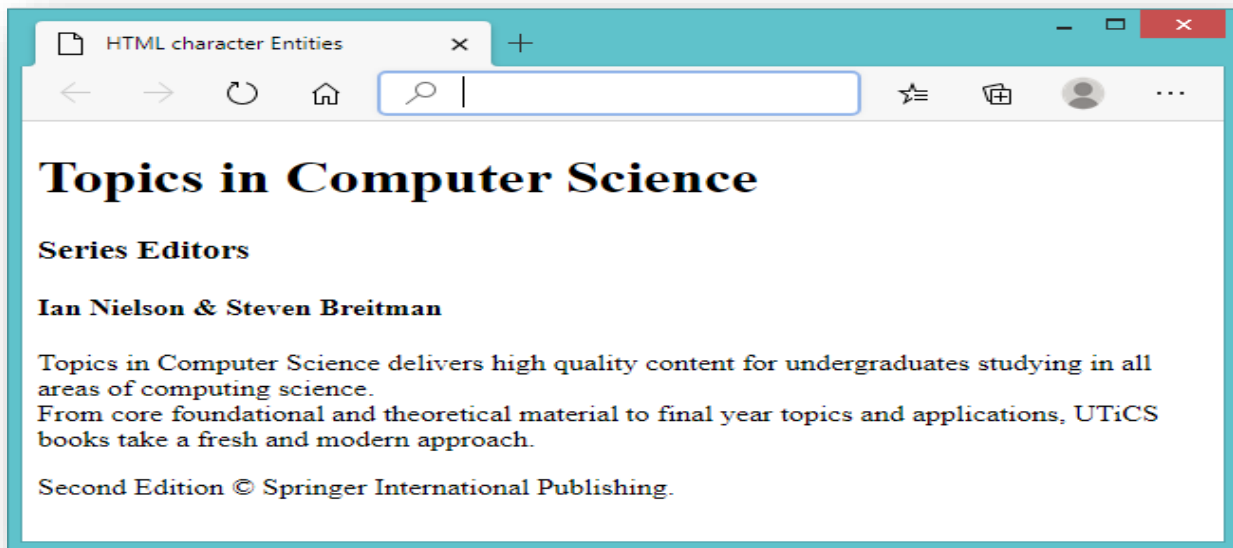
HTML character Entities

Topics in Computer Science

Series Editors

Ian Nielson & Steven Breitman

Topics in Computer Science delivers high quality content for undergraduates studying in all areas of computing science.
From core foundational and theoretical material to final year topics and applications, UTiCS books take a fresh and modern approach.

Second Edition © Springer International Publishing.